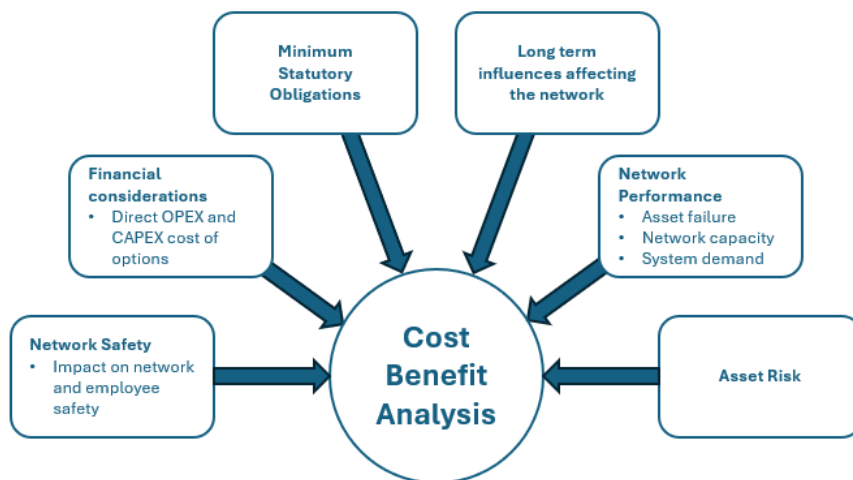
Minimum Statutory Obligations

Long term influences affecting the network

Financial considerations
• Direct OPEX and CAPEX cost of options

Network Performance
• Asset failure
• Network capacity
• System demand

Network Safety
• Impact on network and employee safety

Cost Benefit Analysis

Asset Risk